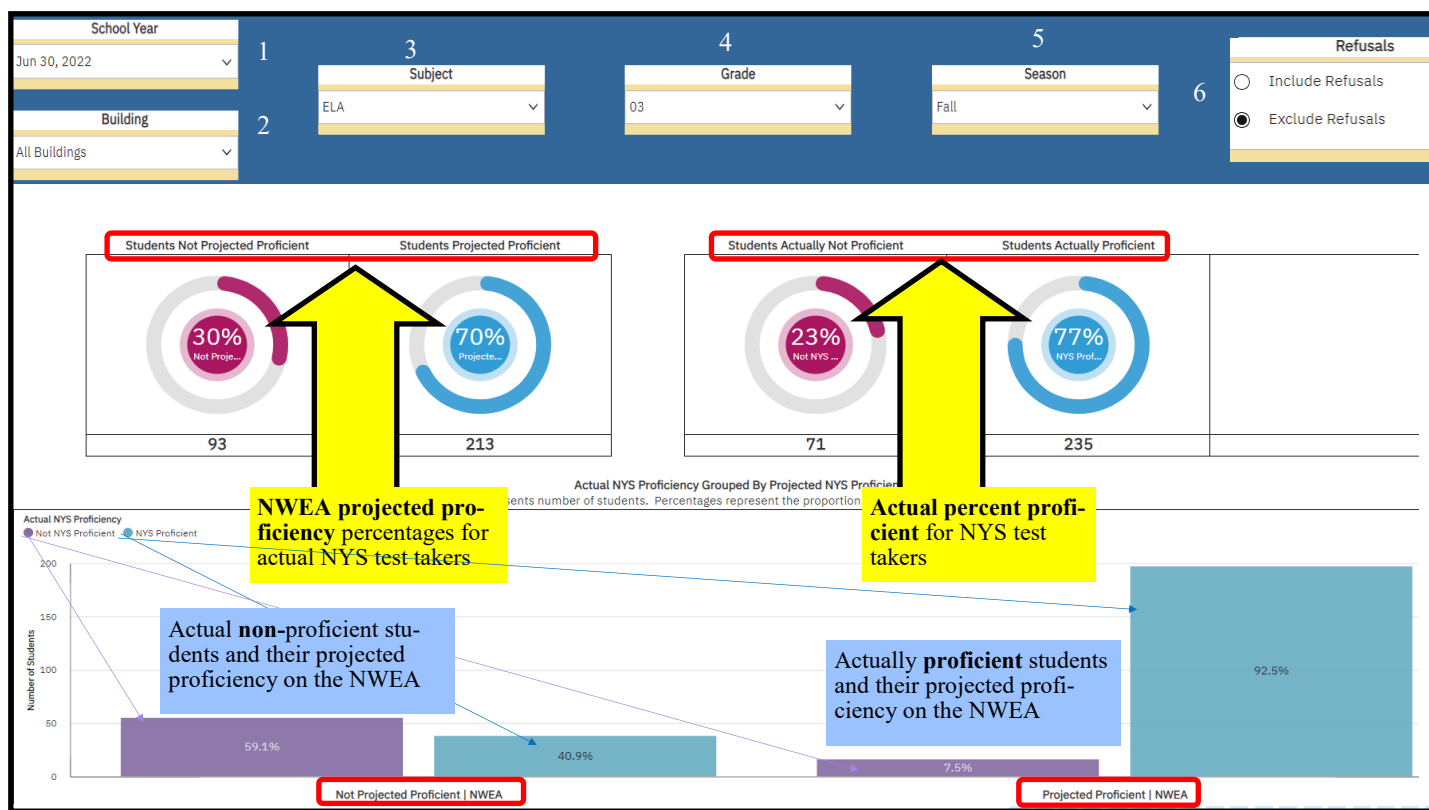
School Year
Jun 30, 2022

1

Building
All Buildings

2

3
Subject
ELA

4
Grade
03

5
Season
Fall

6
Refusals
Include Refusals
Exclude Refusals

Students Not Projected Proficient
Students Projected Proficient

30%
Not Proje...

70%
Projecte...

93
213

Students Actually Not Proficient
Students Actually Proficient

23%
Not NYS ...

77%
NYS Prof...

71
235

Actual NYS Proficiency Grouped By Projected NYS Profici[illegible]
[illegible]sents number of students. Percentages represent the proportion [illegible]

NWEA projected proficiency percentages for actual NYS test takers

Actual percent proficient for NYS test takers

Actual NYS Proficiency
Not NYS Proficient
NYS Proficient

200
150
100
50
0
Number of Students

Actual non-proficient students and their projected proficiency on the NWEA

Actually proficient students and their projected proficiency on the NWEA

59.1%
40.9%
7.5%
92.5%

Not Projected Proficient | NWEA
Projected Proficient | NWEA